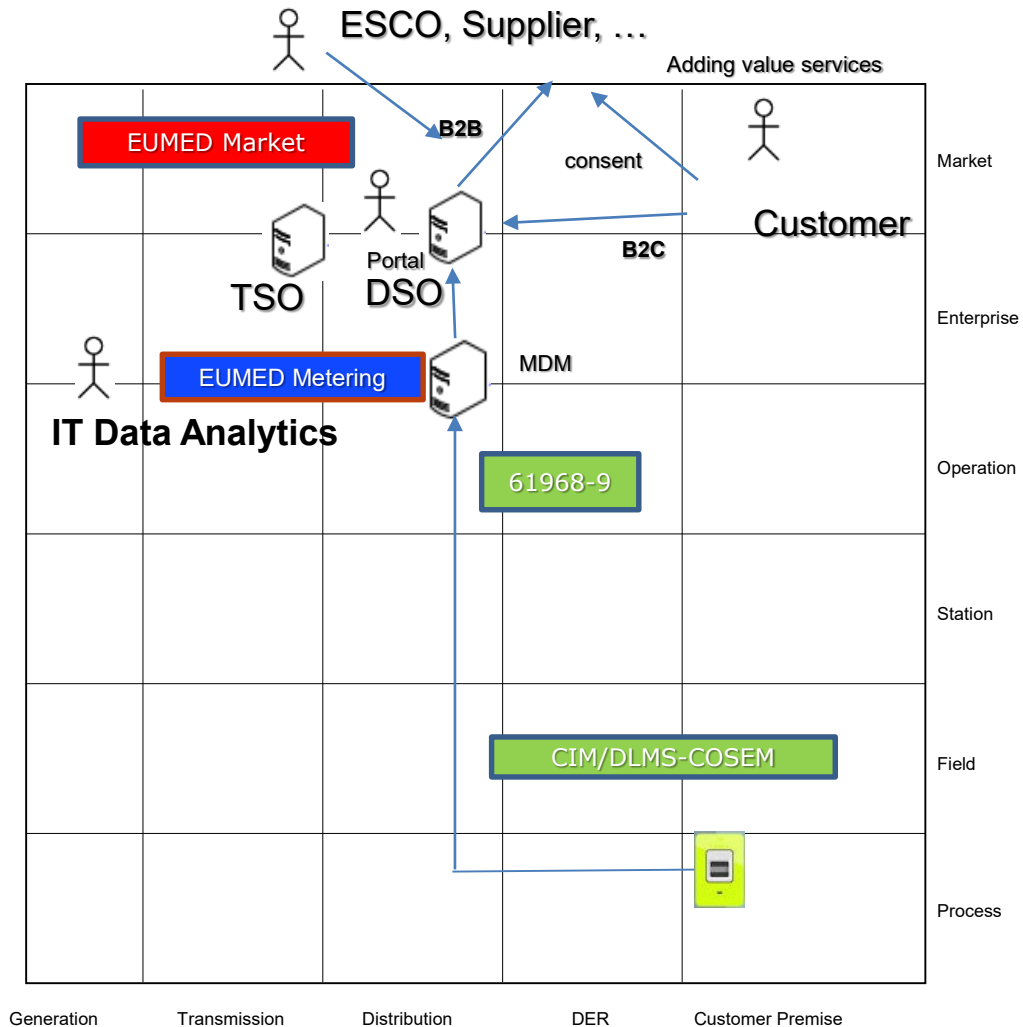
ESCO, Supplier, …

Adding value services

B2B

EUMED Market

consent

Market

Customer

Portal

B2C

TSO

DSO

Enterprise

EUMED Metering

MDM

IT Data Analytics

61968-9

Operation

Station

CIM/DLMS-COSEM

Field

Process

Generation

Transmission

Distribution

DER

Customer Premise